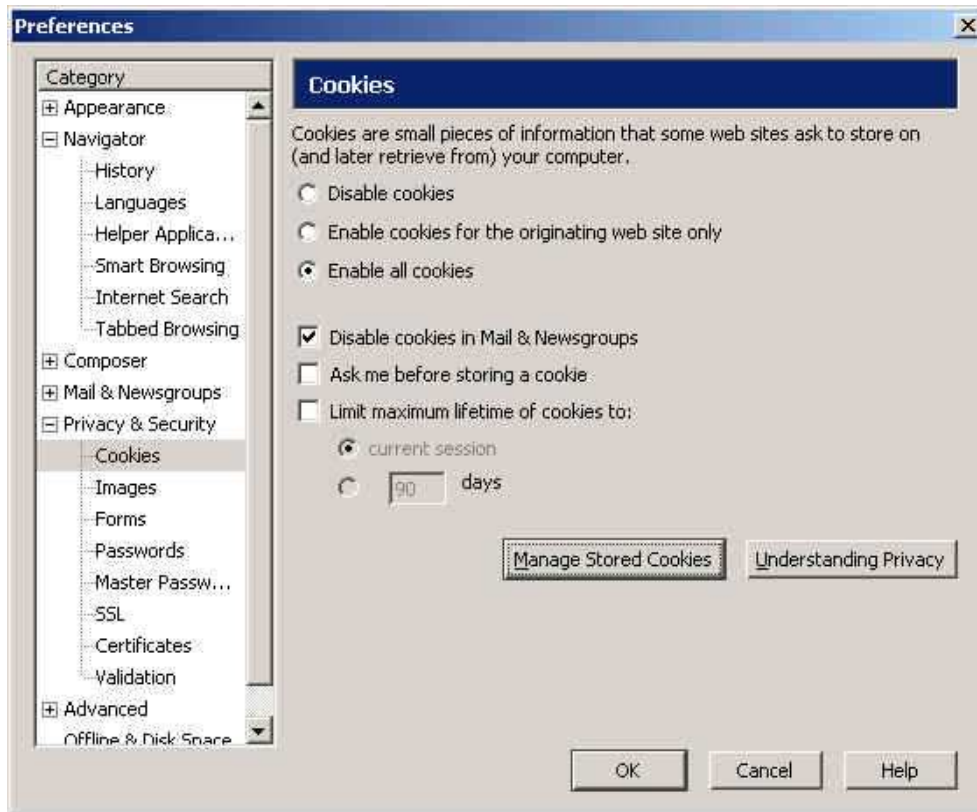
Preferences

Category
Appearance
Navigator
History
Languages
Helper Applica...
Smart Browsing
Internet Search
Tabbed Browsing
Composer
Mail & Newsgroups
Privacy & Security
Cookies
Images
Forms
Passwords
Master Passw...
SSL
Certificates
Validation
Advanced
Offline & Disk Space

Cookies

Cookies are small pieces of information that some web sites ask to store on (and later retrieve from) your computer.

Disable cookies
Enable cookies for the originating web site only
Enable all cookies

Disable cookies in Mail & Newsgroups
Ask me before storing a cookie
Limit maximum lifetime of cookies to:
current session
90 days

Manage Stored Cookies
Understanding Privacy

OK
Cancel
Help